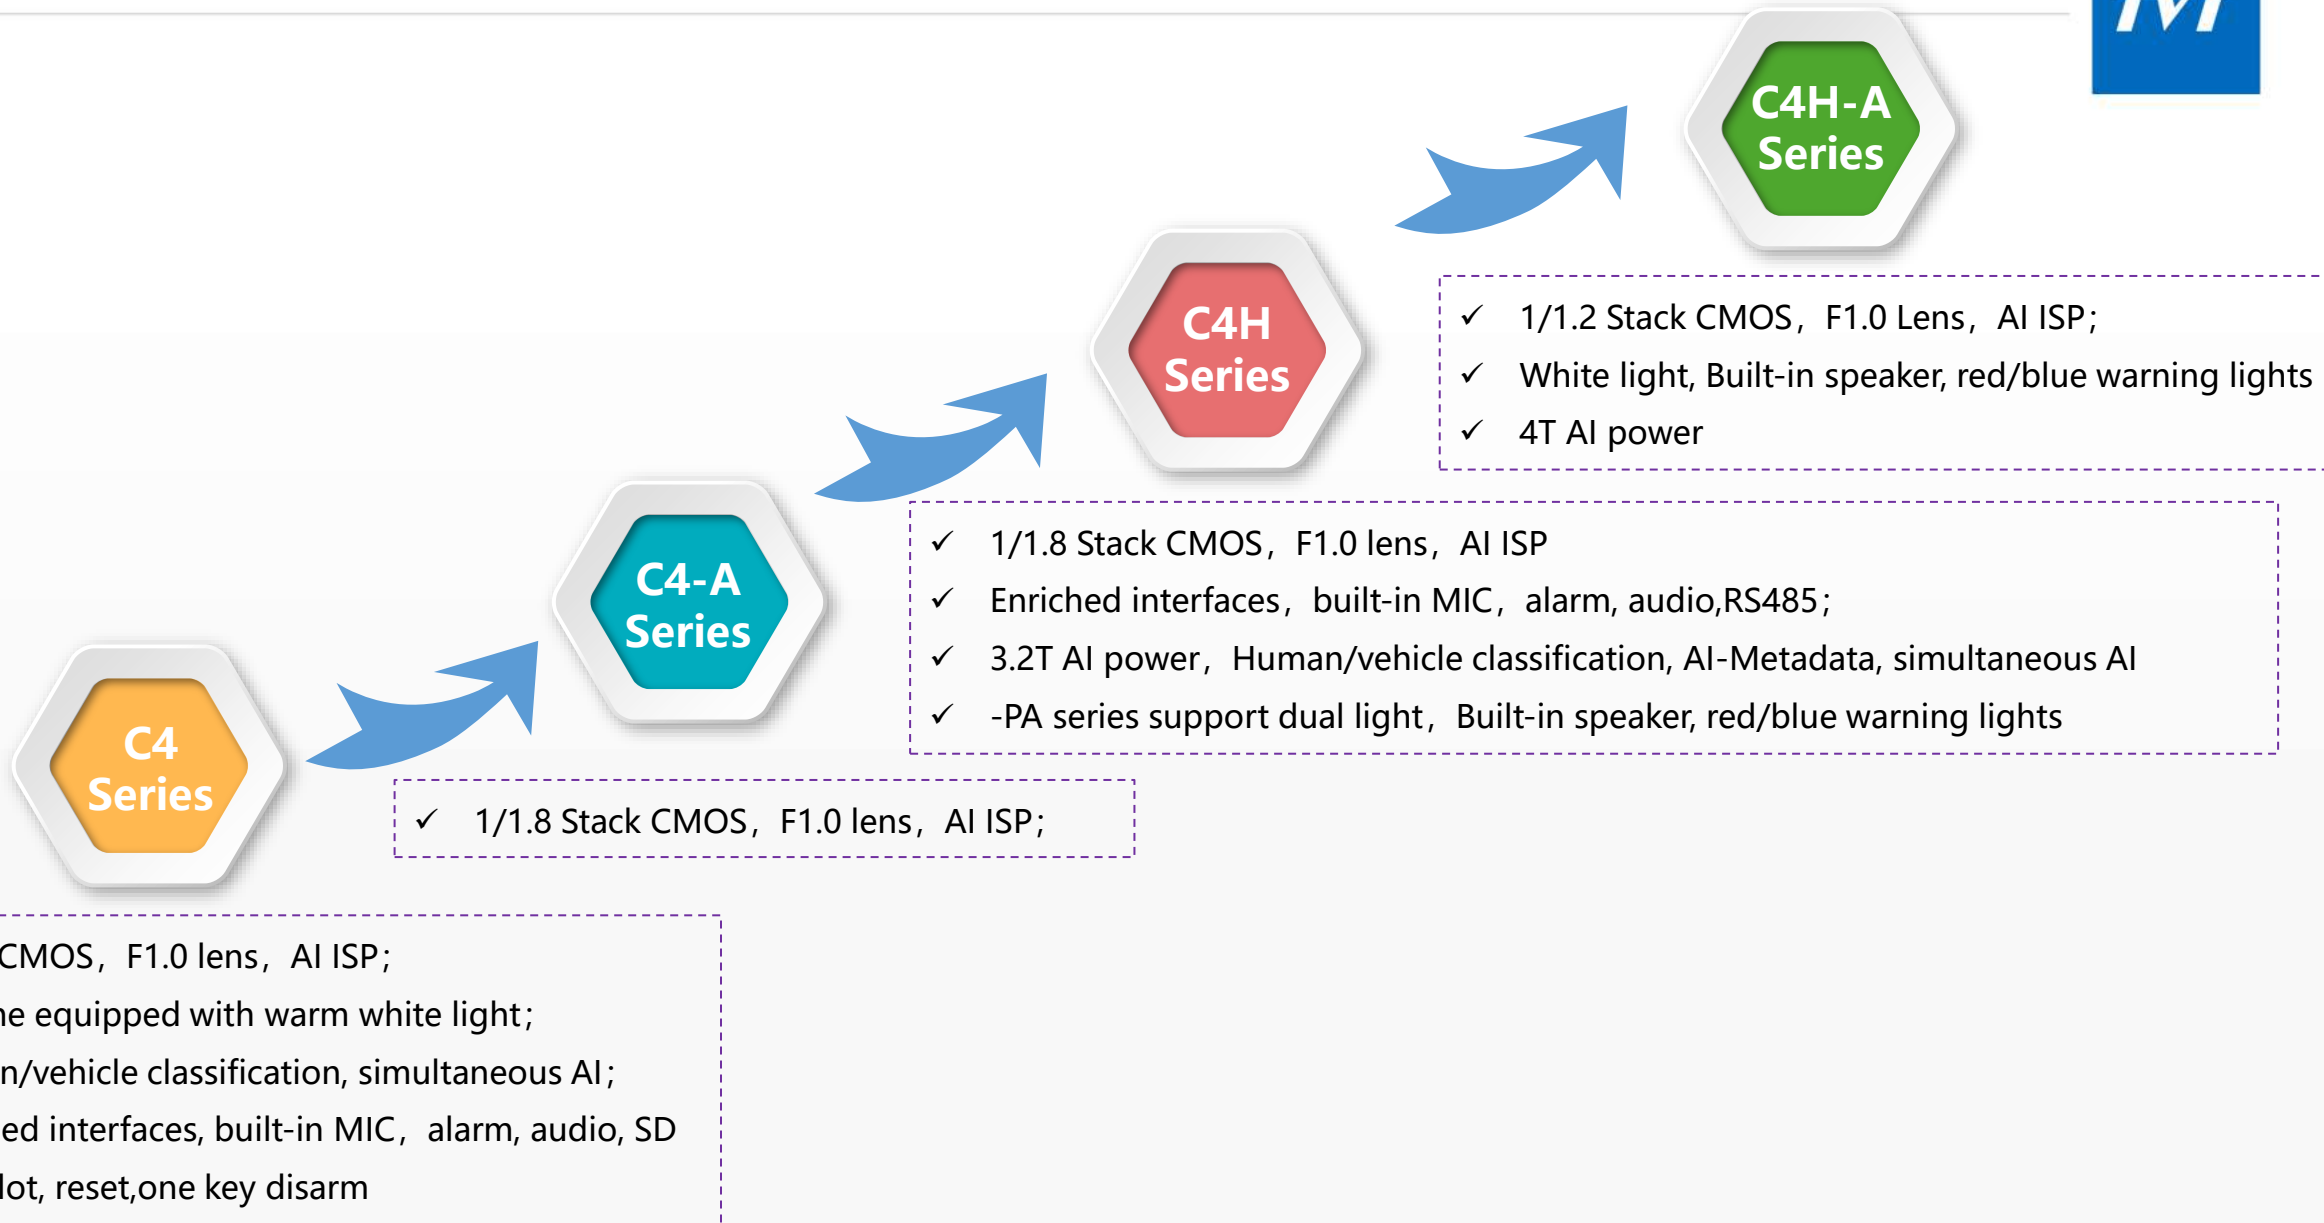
C4H-A Series

✓ 1/1.2 Stack CMOS，F1.0 Lens，AI ISP；
✓ White light, Built-in speaker, red/blue warning lights
✓ 4T AI power

C4H Series

✓ 1/1.8 Stack CMOS，F1.0 lens，AI ISP
✓ Enriched interfaces，built-in MIC，alarm, audio,RS485；
✓ 3.2T AI power，Human/vehicle classification, AI-Metadata, simultaneous AI
✓ -PA series support dual light，Built-in speaker, red/blue warning lights

C4-A Series

✓ 1/1.8 Stack CMOS，F1.0 lens，AI ISP；

C4 Series

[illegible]CMOS，F1.0 lens，AI ISP；
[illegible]e equipped with warm white light；
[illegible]n/vehicle classification, simultaneous AI；
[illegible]ed interfaces, built-in MIC，alarm, audio, SD
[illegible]lot, reset,one key disarm